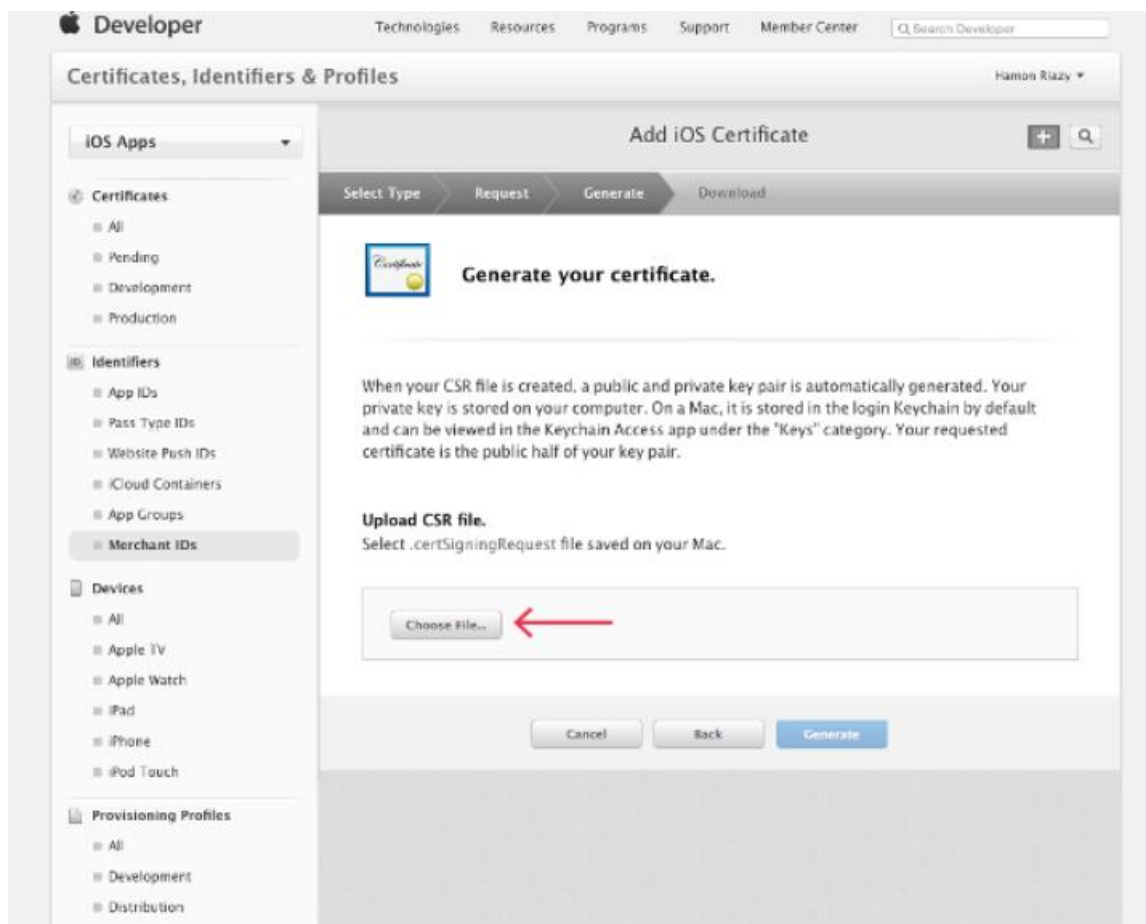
Developer

Technologies Resources Programs Support Member Center Search Developer

Certificates, Identifiers & Profiles

Hamon Riazy ▾

iOS Apps

Certificates
All
Pending
Development
Production

Identifiers
App IDs
Pass Type IDs
Website Push IDs
iCloud Containers
App Groups
Merchant IDs

Devices
All
Apple TV
Apple Watch
iPad
iPhone
iPod Touch

Provisioning Profiles
All
Development
Distribution

Add iOS Certificate

Select Type Request Generate Download

Certificate

Generate your certificate.

When your CSR file is created, a public and private key pair is automatically generated. Your private key is stored on your computer. On a Mac, it is stored in the login Keychain by default and can be viewed in the Keychain Access app under the "Keys" category. Your requested certificate is the public half of your key pair.

Upload CSR file.
Select .certSigningRequest file saved on your Mac.

Choose File...

Cancel Back Generate